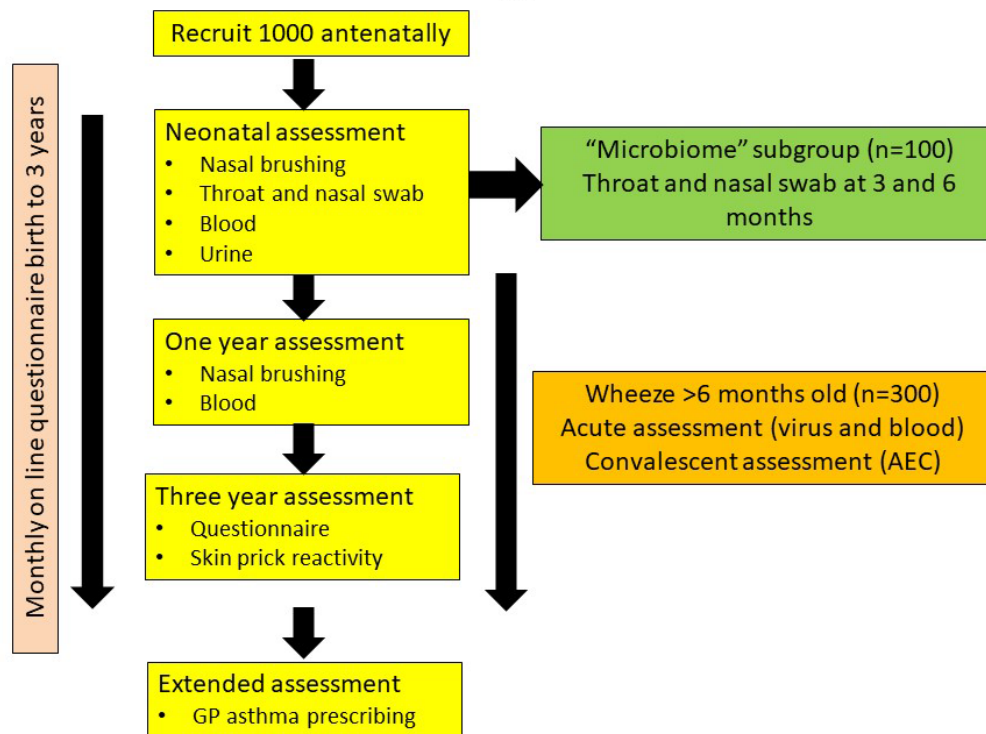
Recruit 1000 antenatally

Monthly on line questionnaire birth to 3 years

Neonatal assessment
• Nasal brushing
• Throat and nasal swab
• Blood
• Urine

"Microbiome" subgroup (n=100)
Throat and nasal swab at 3 and 6 months

One year assessment
• Nasal brushing
• Blood

Wheeze >6 months old (n=300)
Acute assessment (virus and blood)
Convalescent assessment (AEC)

Three year assessment
• Questionnaire
• Skin prick reactivity

Extended assessment
• GP asthma prescribing